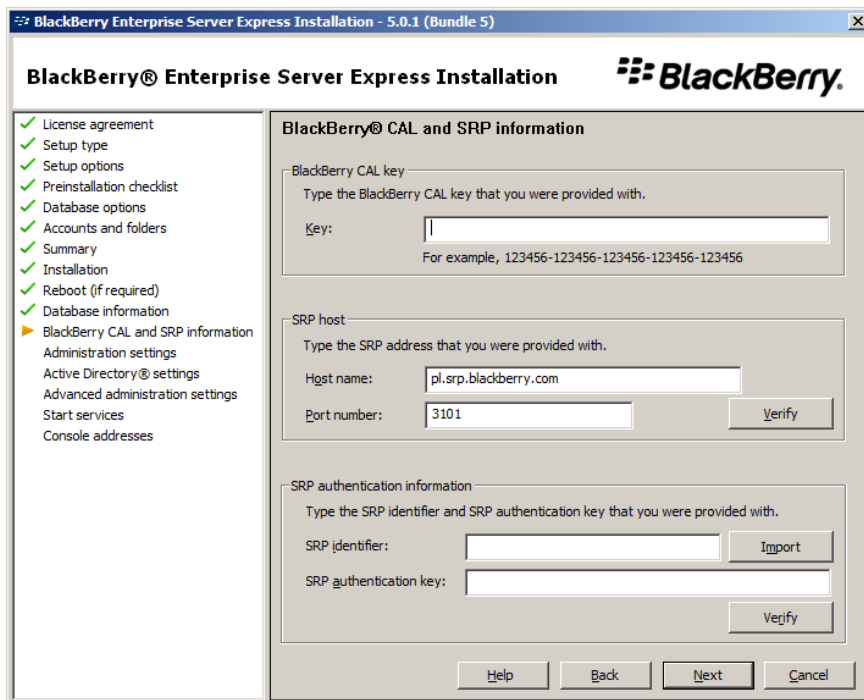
BlackBerry Enterprise Server Express Installation - 5.0.1 (Bundle 5)

BlackBerry® Enterprise Server Express Installation

BlackBerry.

License agreement
Setup type
Setup options
Preinstallation checklist
Database options
Accounts and folders
Summary
Installation
Reboot (if required)
Database information
BlackBerry CAL and SRP information
Administration settings
Active Directory® settings
Advanced administration settings
Start services
Console addresses

BlackBerry® CAL and SRP information

BlackBerry CAL key
Type the BlackBerry CAL key that you were provided with.
Key:
For example, 123456-123456-123456-123456-123456

SRP host
Type the SRP address that you were provided with.
Host name: pl.srp.blackberry.com
Port number: 3101
Verify

SRP authentication information
Type the SRP identifier and SRP authentication key that you were provided with.
SRP identifier:
Import
SRP authentication key:
Verify

Help
Back
Next
Cancel